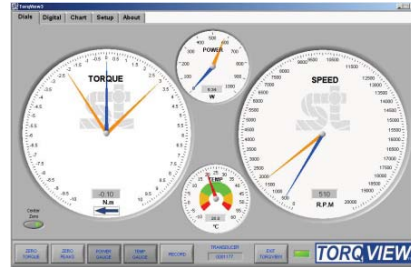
TorqView3

Dials | Digital | Chart | Setup | About

TORQUE

-0.10
N.m

POWER
0.34
W

SPEED
510
R.P.M

TEMP
°C

Center Zero

ZERO TORQUE | ZERO PEAKS | POWER GAUGE | TEMP GAUGE | RECORD | TRANSDUCER | EXIT TORQVIEW

TORQVIEW